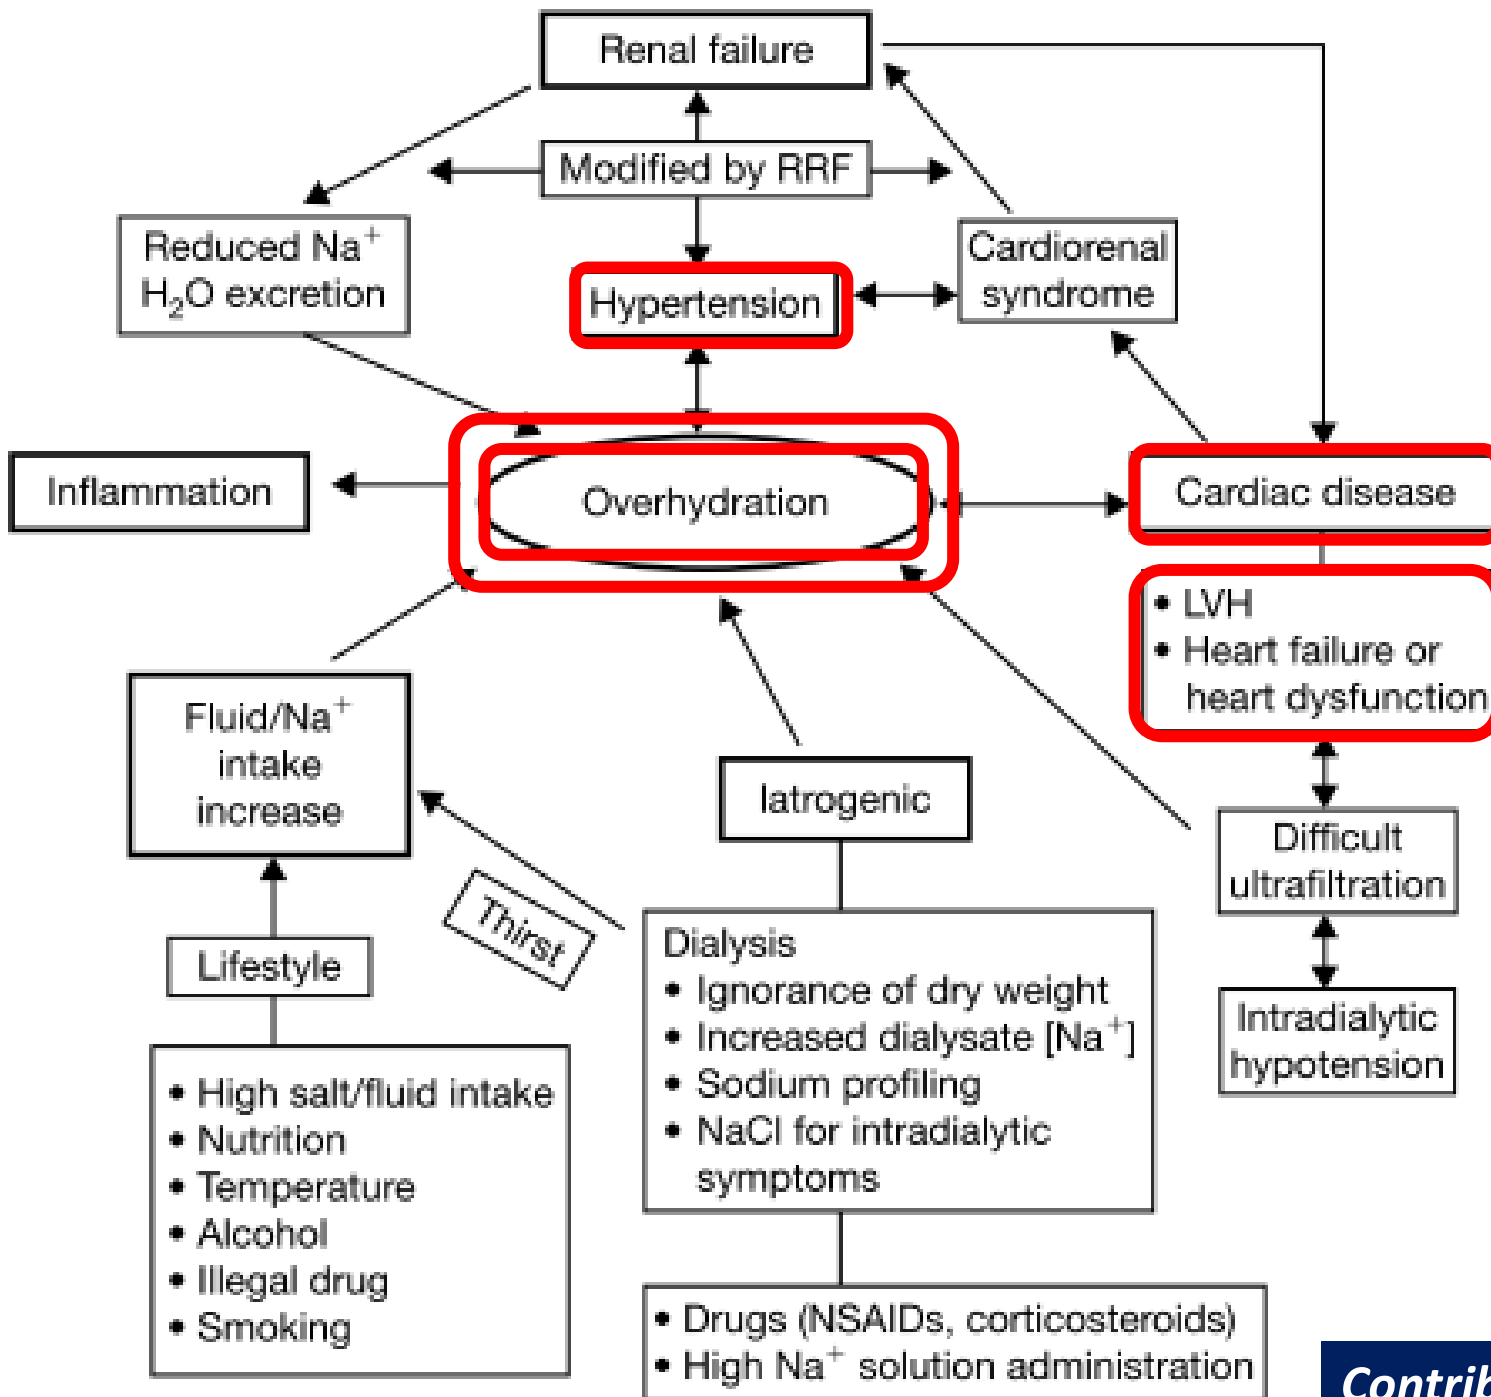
Renal failure

Modified by RRF

Reduced $Na^+$ $H_2O$ excretion

Hypertension

Cardiorenal syndrome

Inflammation

Overhydration

Cardiac disease

• LVH
• Heart failure or heart dysfunction

Fluid/$Na^+$ intake increase

Thirst

Iatrogenic

Difficult ultrafiltration

Intradialytic hypotension

Lifestyle

• High salt/fluid intake
• Nutrition
• Temperature
• Alcohol
• Illegal drug
• Smoking

Dialysis
• Ignorance of dry weight
• Increased dialysate [$Na^+$]
• Sodium profiling
• NaCl for intradialytic symptoms

• Drugs (NSAIDs, corticosteroids)
• High $Na^+$ solution administration

Contrib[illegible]